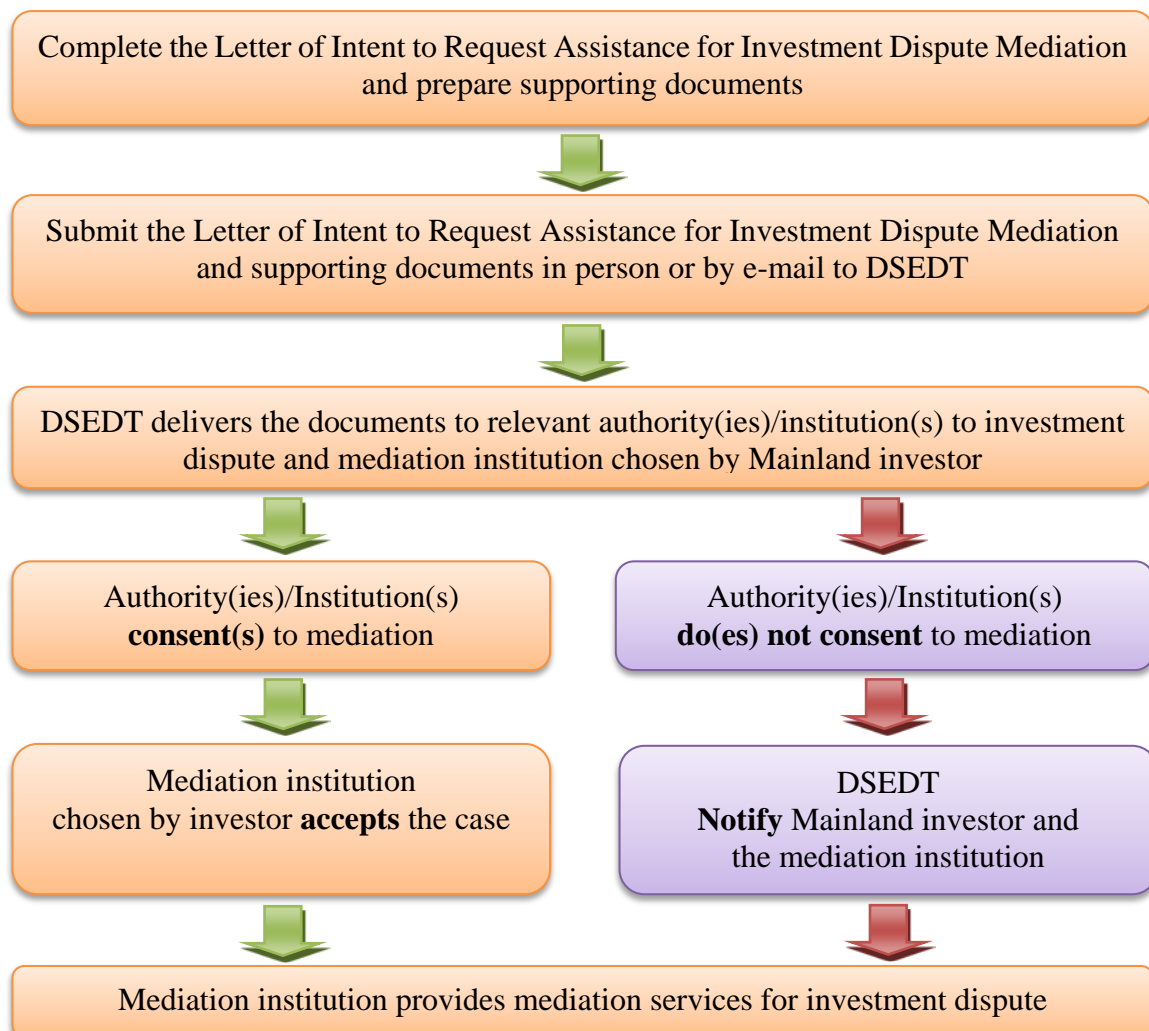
Complete the Letter of Intent to Request Assistance for Investment Dispute Mediation and prepare supporting documents

Submit the Letter of Intent to Request Assistance for Investment Dispute Mediation and supporting documents in person or by e-mail to DSEDT

DSEDT delivers the documents to relevant authority(ies)/institution(s) to investment dispute and mediation institution chosen by Mainland investor

Authority(ies)/Institution(s) **consent(s)** to mediation

Mediation institution chosen by investor **accepts** the case

Authority(ies)/Institution(s) **do(es) not consent** to mediation

DSEDT **Notify** Mainland investor and the mediation institution

Mediation institution provides mediation services for investment dispute